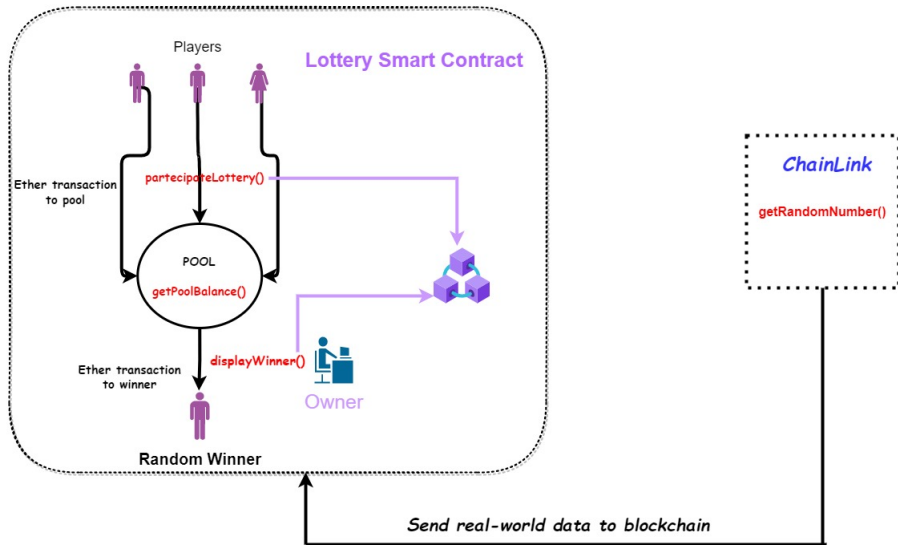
Players

Lottery Smart Contract

Ether transaction to pool

partecipateLottery()

POOL

getPoolBalance()

Ether transaction to winner

displayWinner()

Owner

Random Winner

ChainLink

getRandomNumber()

Send real-world data to blockchain